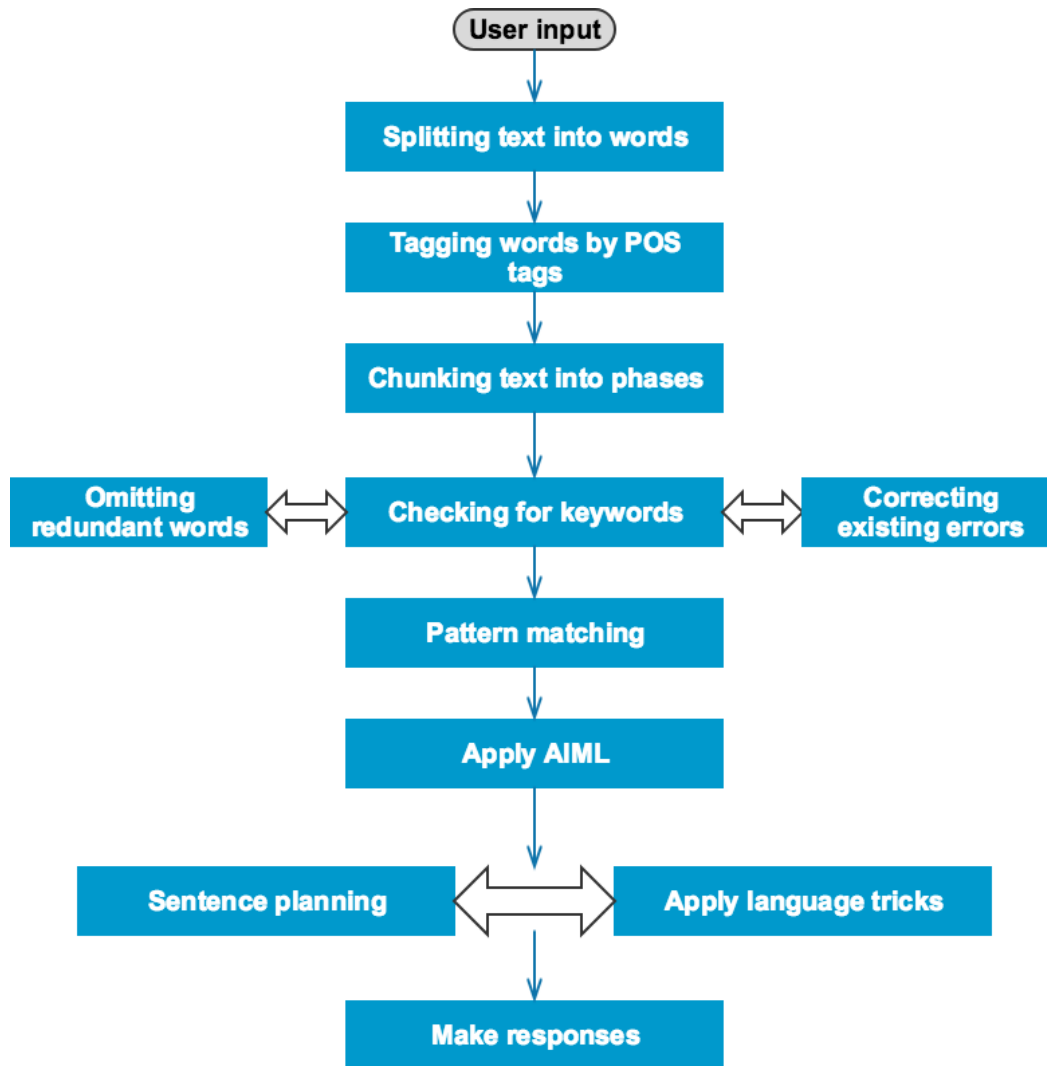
User input

Splitting text into words

Tagging words by POS tags

Chunking text into phases

Omitting redundant words

Checking for keywords

Correcting existing errors

Pattern matching

Apply AIML

Sentence planning

Apply language tricks

Make responses